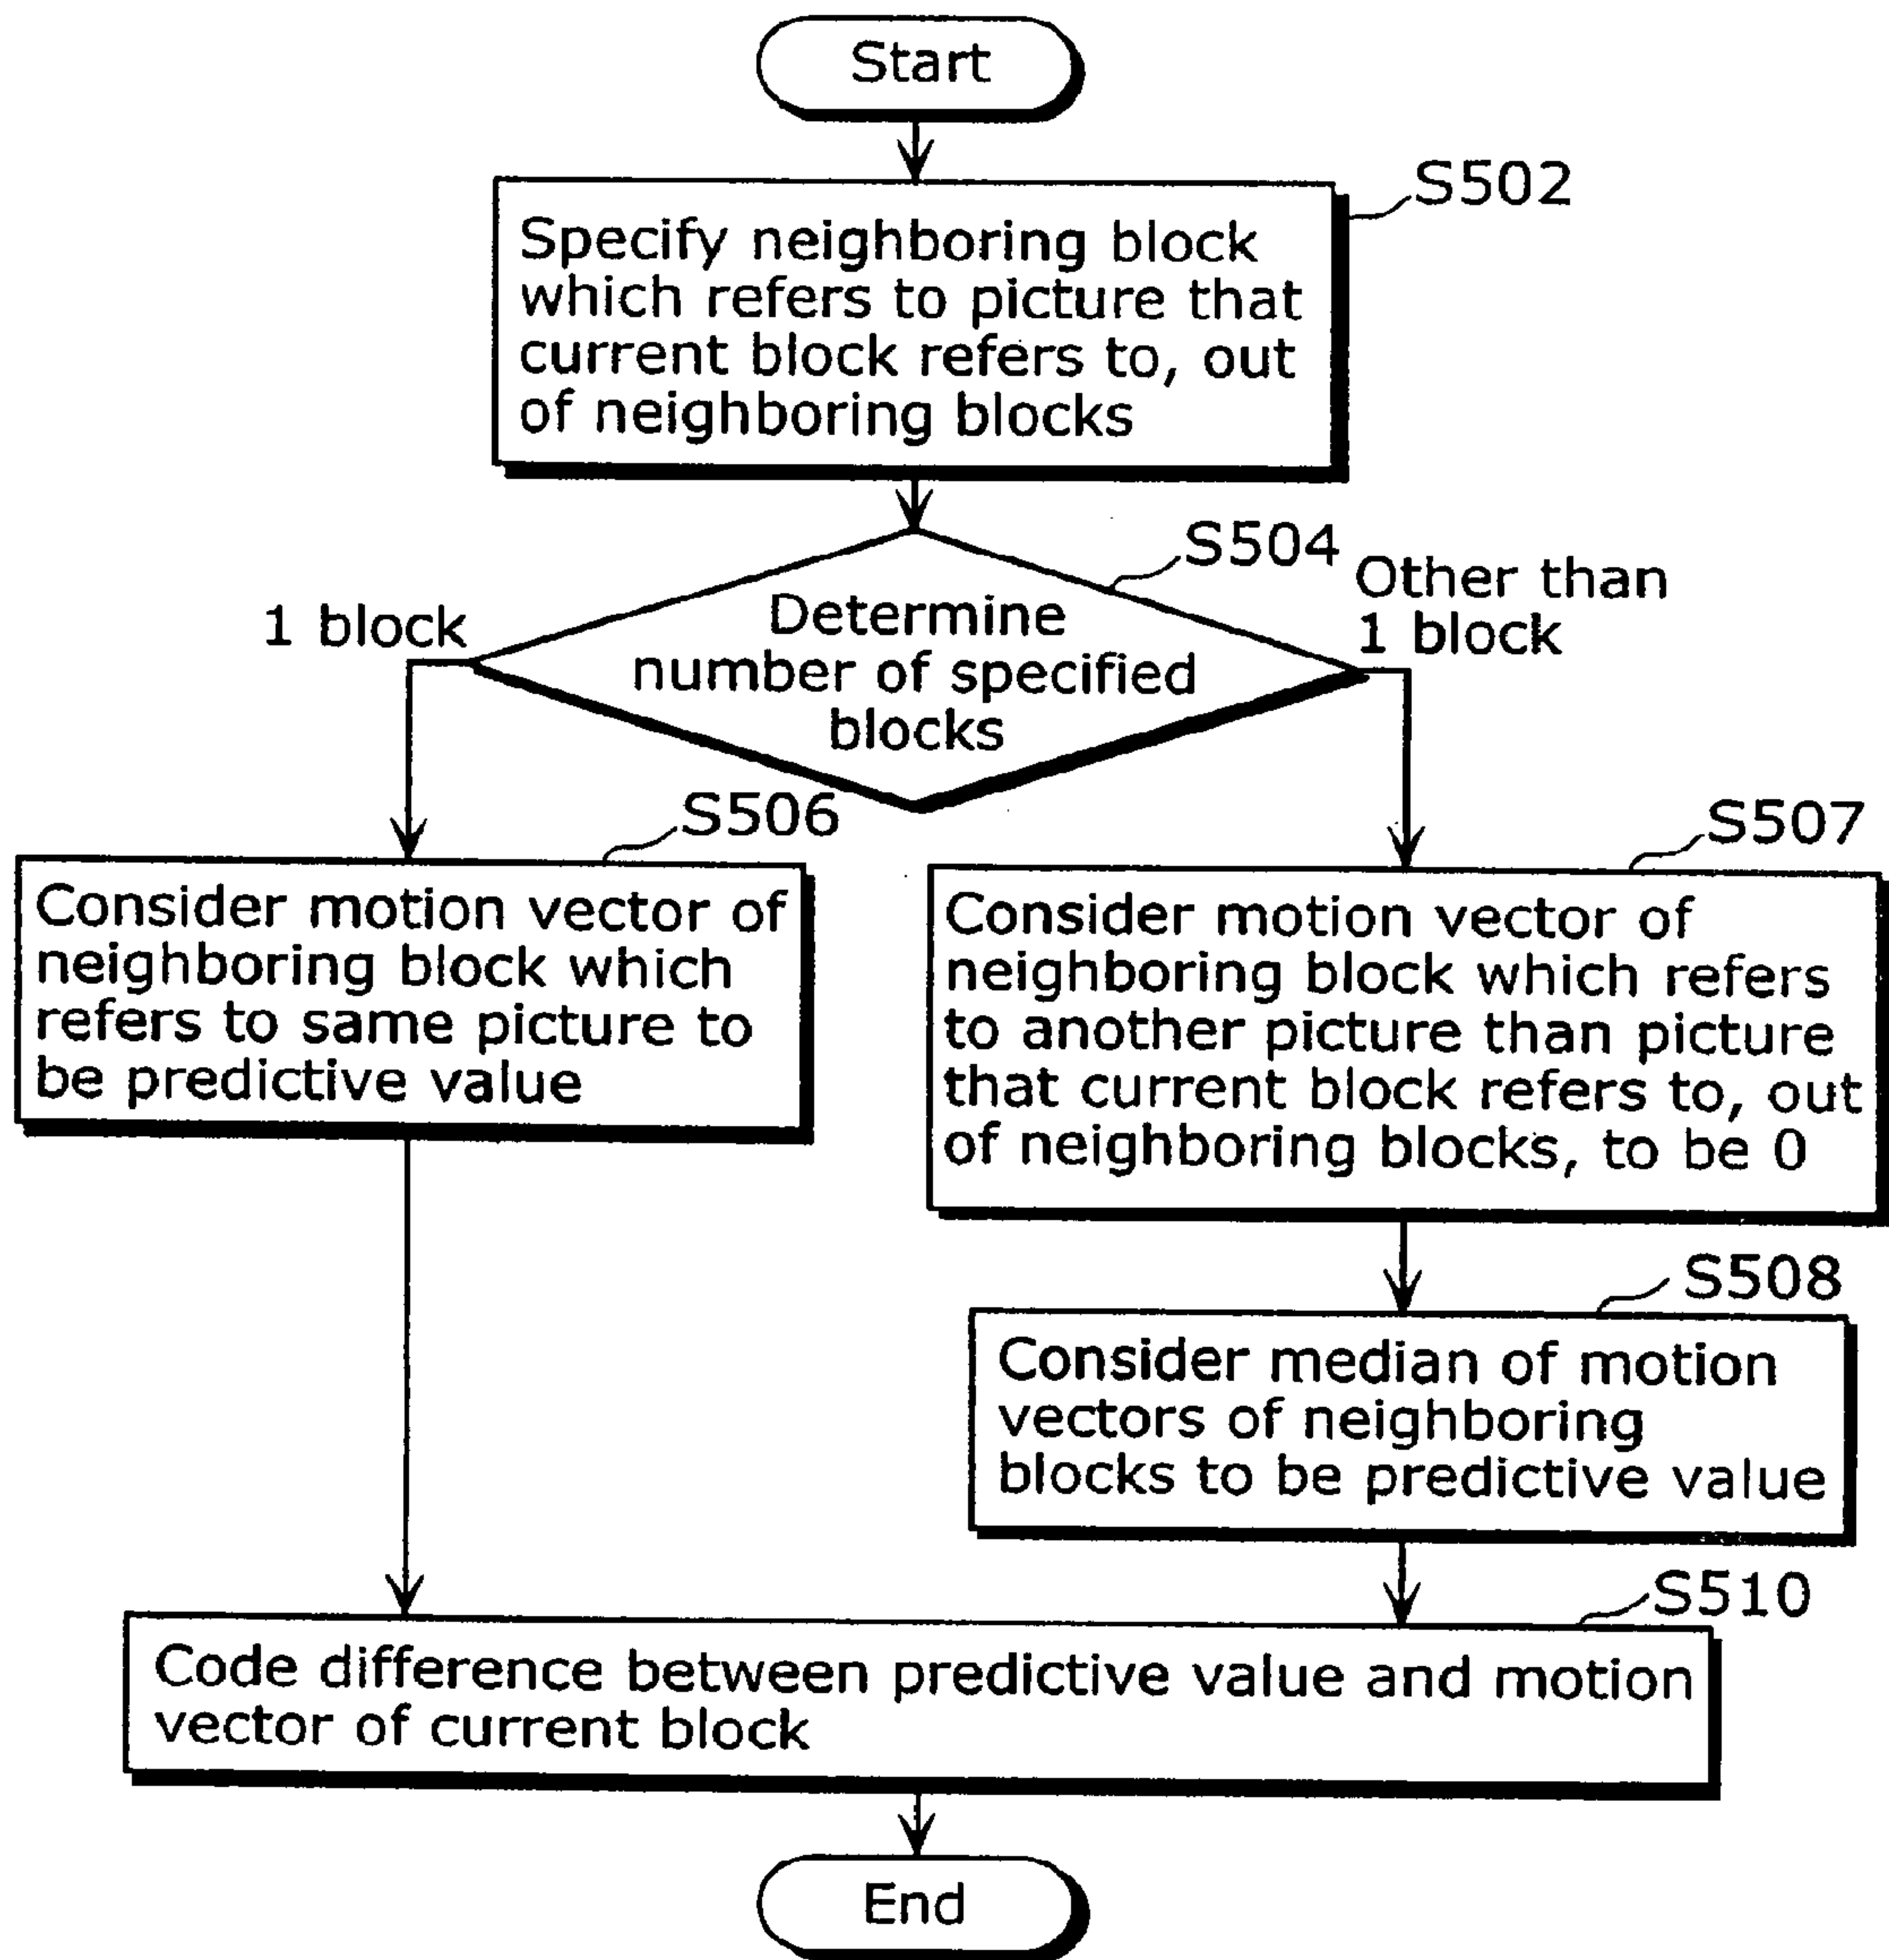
Start

S502

Specify neighboring block which refers to picture that current block refers to, out of neighboring blocks

S504

1 block

Determine number of specified blocks

Other than 1 block

S506

Consider motion vector of neighboring block which refers to same picture to be predictive value

S507

Consider motion vector of neighboring block which refers to another picture than picture that current block refers to, out of neighboring blocks, to be 0

S508

Consider median of motion vectors of neighboring blocks to be predictive value

S510

Code difference between predictive value and motion vector of current block

End